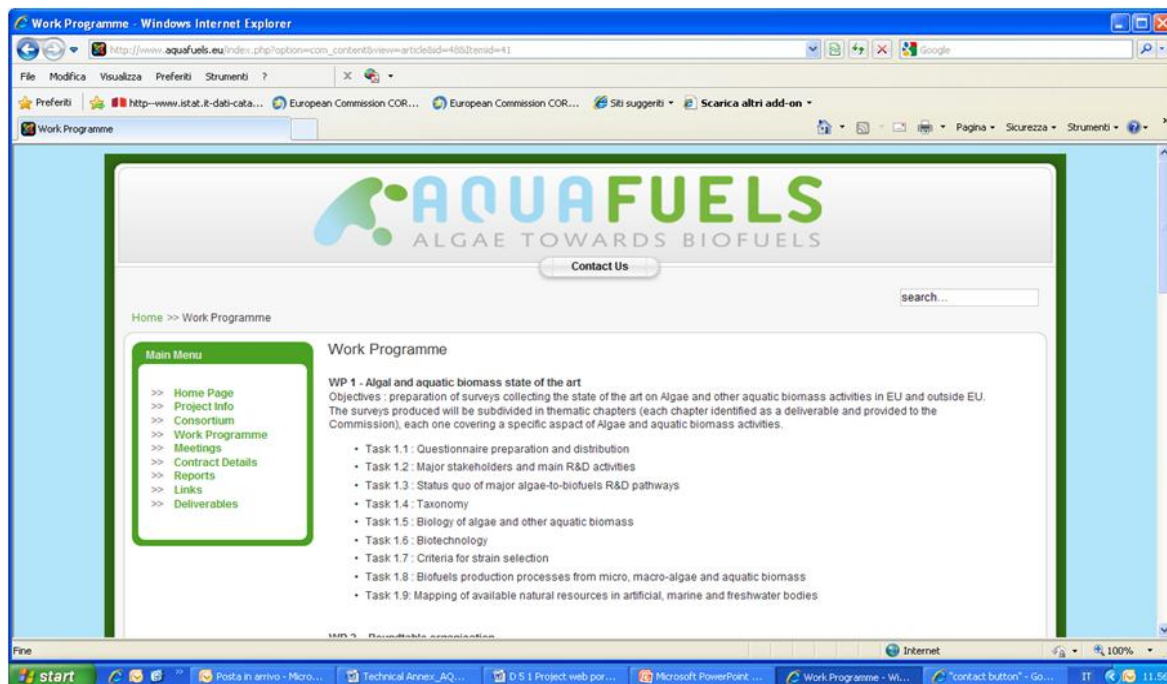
Work Programme - Windows Internet Explorer

http://www.aquafuels.eu/index.php?option=com_content&view=article&id=48&Itemid=41

Google

File Modifica Visualizza Preferiti Strumenti ?

Preferiti | http--www.istat.it-dati-cata... European Commission COR... European Commission COR... Siti suggeriti Scarica altri add-on

Work Programme

Pagina Sicurezza Strumenti

AQUAFUELS
ALGAE TOWARDS BIOFUELS

Contact Us

search...

Home >> Work Programme

Main Menu

>> Home Page
>> Project Info
>> Consortium
>> Work Programme
>> Meetings
>> Contract Details
>> Reports
>> Links
>> Deliverables

Work Programme

WP 1 - Algal and aquatic biomass state of the art
Objectives : preparation of surveys collecting the state of the art on Algae and other aquatic biomass activities in EU and outside EU. The surveys produced will be subdivided in thematic chapters (each chapter identified as a deliverable and provided to the Commission), each one covering a specific aspact of Algae and aquatic biomass activities.

• Task 1.1 : Questionnaire preparation and distribution
• Task 1.2 : Major stakeholders and main R&D activities
• Task 1.3 : Status quo of major algae-to-biofuels R&D pathways
• Task 1.4 : Taxonomy
• Task 1.5 : Biology of algae and other aquatic biomass
• Task 1.6 : Biotechnology
• Task 1.7 : Criteria for strain selection
• Task 1.8 : Biofuels production processes from micro, macro-algae and aquatic biomass
• Task 1.9: Mapping of available natural resources in artificial, marine and freshwater bodies

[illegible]

Fine

Internet

100%

start

Posta in arrivo - Micro... Technical Annex_AQ... D 5 1 Project web por... Microsoft PowerPoint ... Work Programme - Wi... "contact button" - Go...

IT 11.5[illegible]